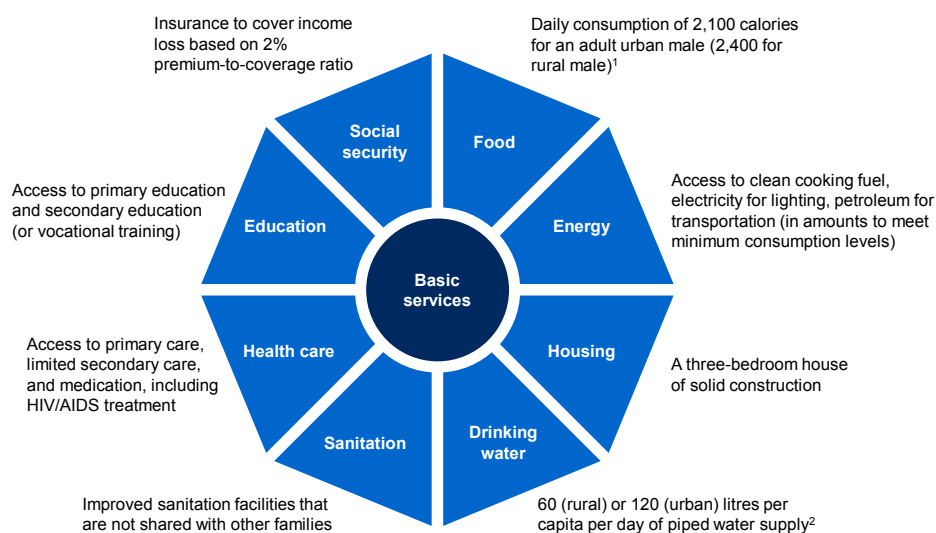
Insurance to cover income loss based on 2% premium-to-coverage ratio

Daily consumption of 2,100 calories for an adult urban male (2,400 for rural male)$^1$

Social security

Food

Access to clean cooking fuel, electricity for lighting, petroleum for transportation (in amounts to meet minimum consumption levels)

Access to primary education and secondary education (or vocational training)

Education

Energy

Basic services

Housing

Health care

Access to primary care, limited secondary care, and medication, including HIV/AIDS treatment

A three-bedroom house of solid construction

Sanitation

Drinking water

Improved sanitation facilities that are not shared with other families

60 (rural) or 120 (urban) litres per capita per day of piped water supply$^2$